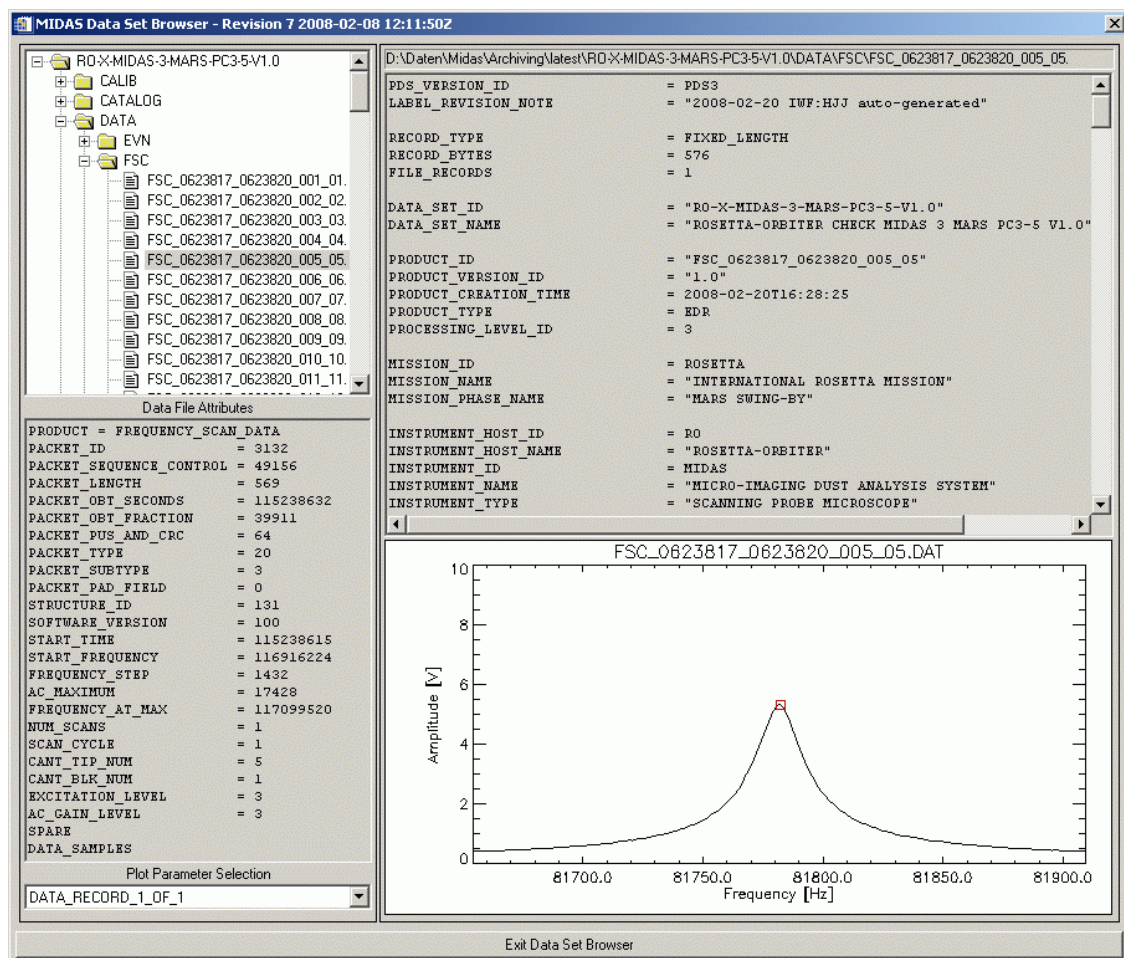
MIDAS Data Set Browser - Revision 7 2008-02-08 12:11:50Z

RO-X-MIDAS-3-MARS-PC3-5-V1.0
CALIB
CATALOG
DATA
EVN
FSC
FSC_0623817_0623820_001_01.
FSC_0623817_0623820_002_02.
FSC_0623817_0623820_003_03.
FSC_0623817_0623820_004_04.
FSC_0623817_0623820_005_05.
FSC_0623817_0623820_006_06.
FSC_0623817_0623820_007_07.
FSC_0623817_0623820_008_08.
FSC_0623817_0623820_009_09.
FSC_0623817_0623820_010_10.
FSC_0623817_0623820_011_11.

Data File Attributes

PRODUCT = FREQUENCY_SCAN_DATA
PACKET_ID = 3132
PACKET_SEQUENCE_CONTROL = 49156
PACKET_LENGTH = 569
PACKET_OBT_SECONDS = 115238632
PACKET_OBT_FRACTION = 39911
PACKET_PUS_AND_CRC = 64
PACKET_TYPE = 20
PACKET_SUBTYPE = 3
PACKET_PAD_FIELD = 0
STRUCTURE_ID = 131
SOFTWARE_VERSION = 100
START_TIME = 115238615
START_FREQUENCY = 116916224
FREQUENCY_STEP = 1432
AC_MAXIMUM = 17428
FREQUENCY_AT_MAX = 117099520
NUM_SCANS = 1
SCAN_CYCLE = 1
CANT_TIP_NUM = 5
CANT_BLK_NUM = 1
EXCITATION_LEVEL = 3
AC_GAIN_LEVEL = 3
SPARE
DATA_SAMPLES

Plot Parameter Selection
DATA_RECORD_1_OF_1

D:\Daten\Midas\Archiving\latest\RO-X-MIDAS-3-MARS-PC3-5-V1.0\DATA\FSC\FSC_0623817_0623820_005_05.

PDS_VERSION_ID = PDS3
LABEL_REVISION_NOTE = "2008-02-20 IWF:HJJ auto-generated"

RECORD_TYPE = FIXED_LENGTH
RECORD_BYTES = 576
FILE_RECORDS = 1

DATA_SET_ID = "RO-X-MIDAS-3-MARS-PC3-5-V1.0"
DATA_SET_NAME = "ROSETTA-ORBITER CHECK MIDAS 3 MARS PC3-5 V1.0"

PRODUCT_ID = "FSC_0623817_0623820_005_05"
PRODUCT_VERSION_ID = "1.0"
PRODUCT_CREATION_TIME = 2008-02-20T16:28:25
PRODUCT_TYPE = EDR
PROCESSING_LEVEL_ID = 3

MISSION_ID = ROSETTA
MISSION_NAME = "INTERNATIONAL ROSETTA MISSION"
MISSION_PHASE_NAME = "MARS SWING-BY"

INSTRUMENT_HOST_ID = RO
INSTRUMENT_HOST_NAME = "ROSETTA-ORBITER"
INSTRUMENT_ID = MIDAS
INSTRUMENT_NAME = "MICRO-IMAGING DUST ANALYSIS SYSTEM"
INSTRUMENT_TYPE = "SCANNING PROBE MICROSCOPE"

FSC_0623817_0623820_005_05.DAT
10
8
6
4
2
0
Amplitude [V]
81700.0 81750.0 81800.0 81850.0 81900.0
Frequency [Hz]

Exit Data Set Browser